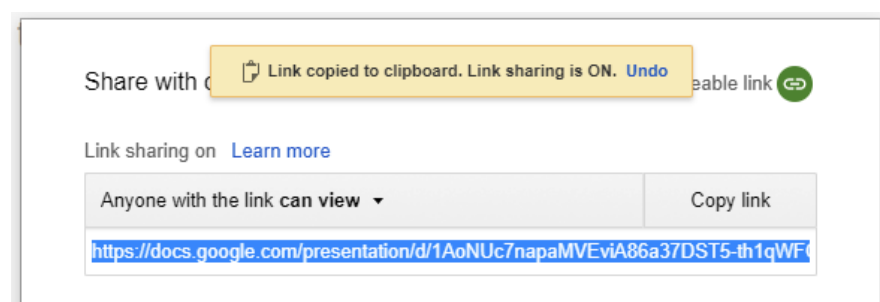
Share with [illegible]

Link copied to clipboard. Link sharing is ON. Undo

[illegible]eable link

Link sharing on Learn more

Anyone with the link can view ▾

Copy link

https://docs.google.com/presentation/d/1AoNUc7napaMVEviA86a37DST5-th1qWF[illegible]